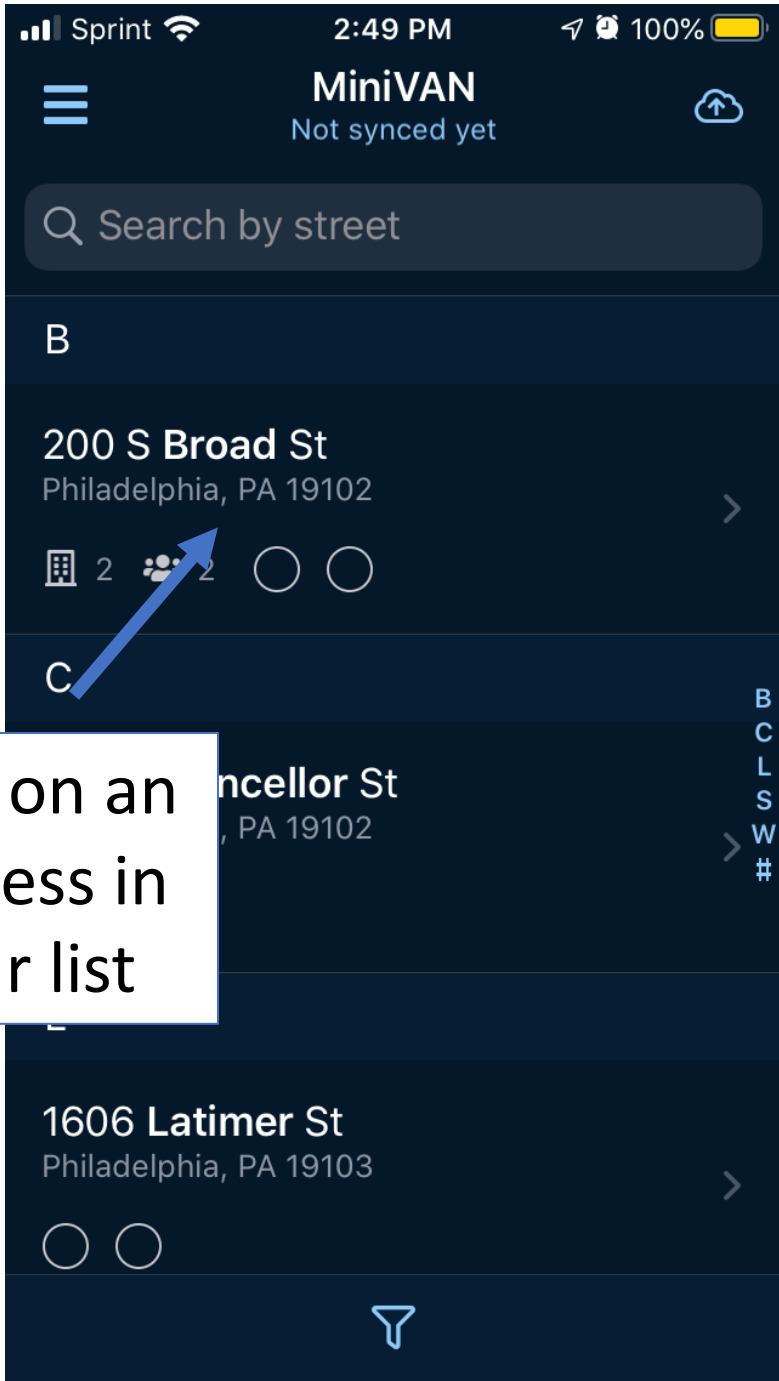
Sprint 2:49 PM 100%

MiniVAN
Not synced yet

Search by street

B

200 S Broad St
Philadelphia, PA 19102

2 2

C

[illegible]ncellor St
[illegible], PA 19102

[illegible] on an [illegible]ess in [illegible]r list

1606 Latimer St
Philadelphia, PA 19103

B
C
L
S
W
#